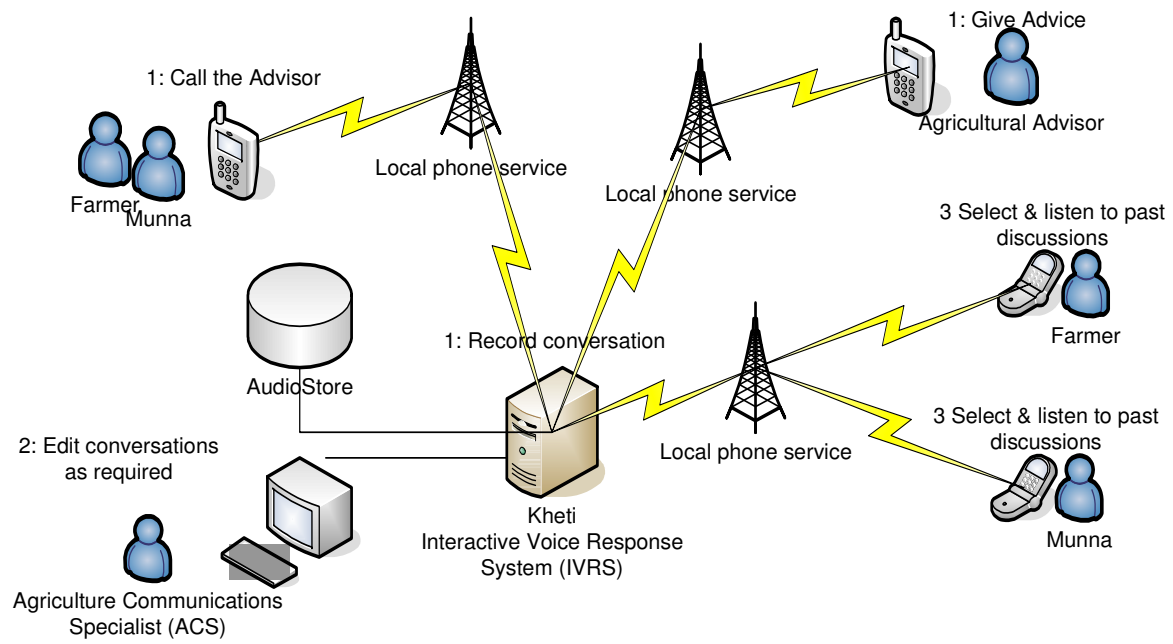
1: Call the Advisor

Farmer
Munna

Local phone service

Local phone service

1: Give Advice

Agricultural Advisor

3 Select & listen to past discussions

Farmer

AudioStore

1: Record conversation

2: Edit conversations as required

Local phone service

3 Select & listen to past discussions

Munna

Kheti
Interactive Voice Response System (IVRS)

Agriculture Communications Specialist (ACS)